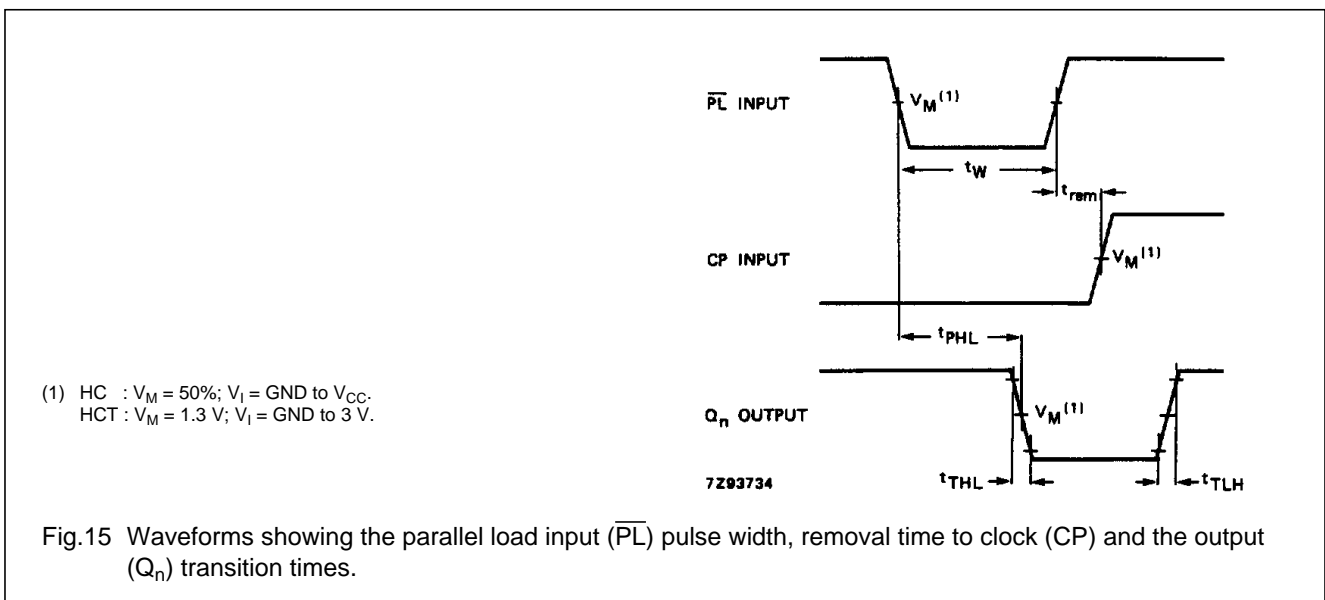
(1) HC : $V_M$ = 50%; $V_I$ = GND to $V_{CC}$.
HCT : $V_M$ = 1.3 V; $V_I$ = GND to 3 V.

$\overline{PL}$ INPUT

$V_M{}^{(1)}$

$t_W$

$t_{rem}$

CP INPUT

$V_M{}^{(1)}$

$t_{PHL}$

$Q_n$ OUTPUT

$V_M{}^{(1)}$

7Z93734

$t_{THL}$

$t_{TLH}$

Fig.15 Waveforms showing the parallel load input ($\overline{PL}$) pulse width, removal time to clock (CP) and the output ($Q_n$) transition times.